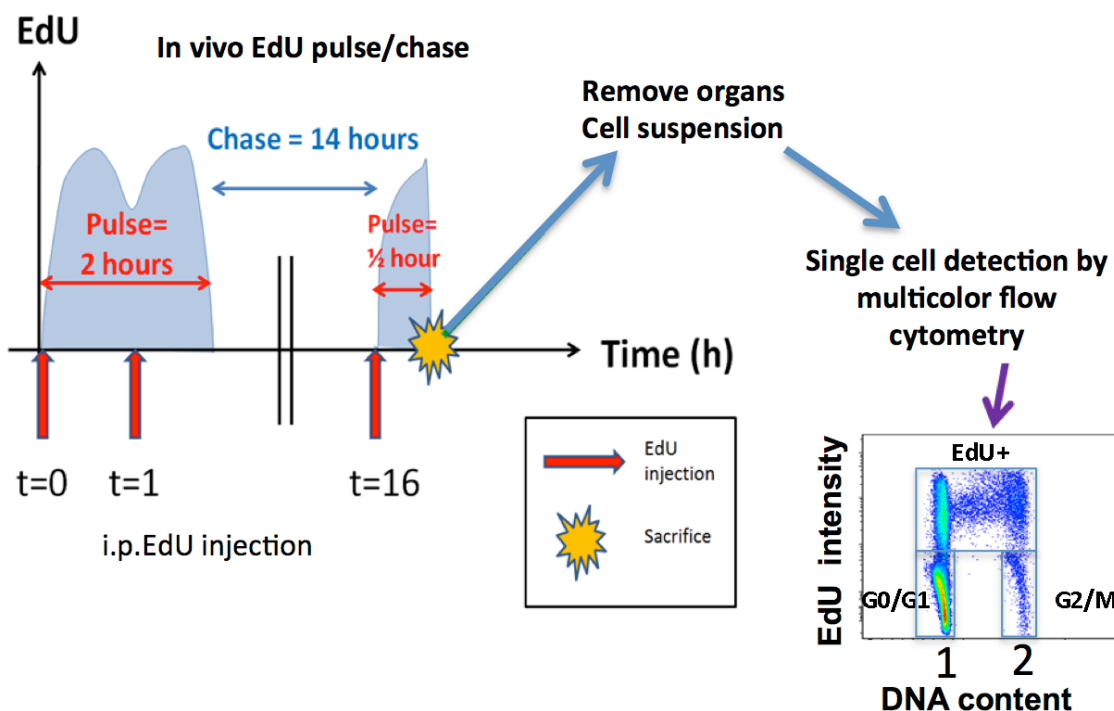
EdU

In vivo EdU pulse/chase

Chase = 14 hours

Pulse= 2 hours

Pulse= ½ hour

Time (h)

t=0 t=1 t=16

i.p.EdU injection

EdU injection

Sacrifice

Remove organs
Cell suspension

Single cell detection by multicolor flow cytometry

EdU+

G0/G1

G2/M

EdU intensity

1 2

DNA content